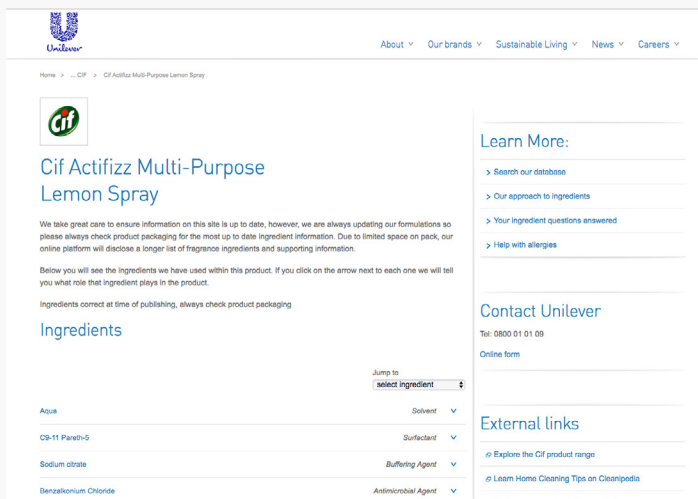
Unilever

About Our brands Sustainable Living News Careers

Home > ... CIF > Cif Actifizz Multi-Purpose Lemon Spray

cif

Cif Actifizz Multi-Purpose Lemon Spray

We take great care to ensure information on this site is up to date, however, we are always updating our formulations so please always check product packaging for the most up to date ingredient information. Due to limited space on pack, our online platform will disclose a longer list of fragrance ingredients and supporting information.

Below you will see the ingredients we have used within this product. If you click on the arrow next to each one we will tell you what role that ingredient plays in the product.

Ingredients correct at time of publishing, always check product packaging

Ingredients

Jump to
select ingredient

| | |
|---|---|
| Aqua | Solvent |
| C9-11 Pareth-5 | Surfactant |
| Sodium citrate | Buffering Agent |
| Benzalkonium Chloride | Antimicrobial Agent |

Learn More:

> Search our database
> Our approach to ingredients
> Your ingredient questions answered
> Help with allergies

Contact Unilever

Tel: 0800 01 01 09

Online form

External links

Explore the Cif product range
Learn Home Cleaning Tips on Cleanipedia